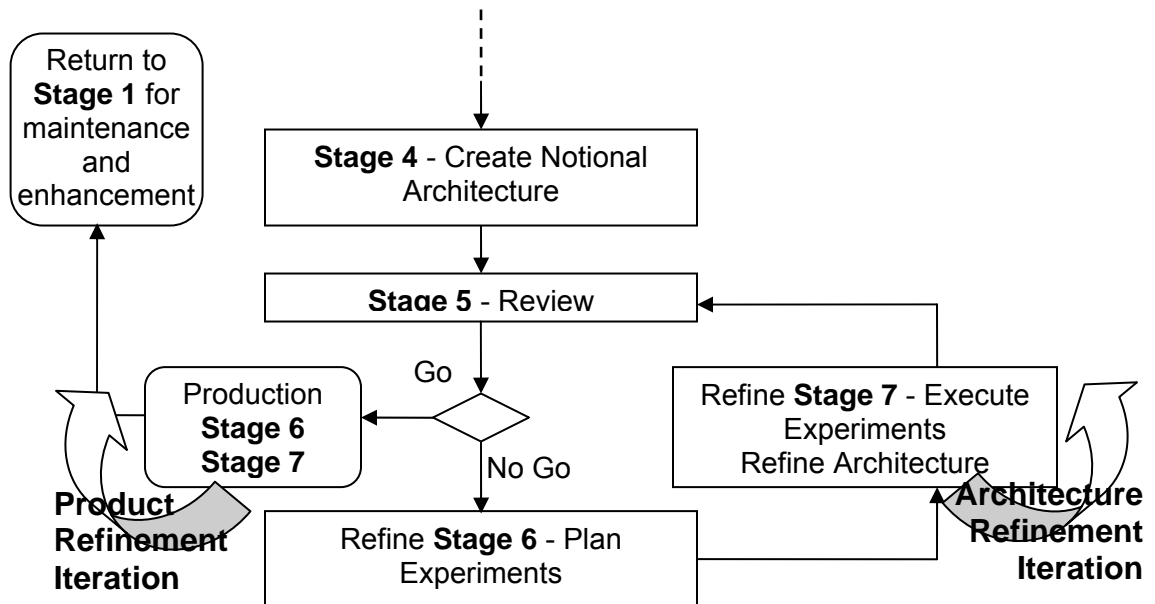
Return to **Stage 1** for maintenance and enhancement

**Stage 4** - Create Notional Architecture

**Stage 5** - Review

Go

Production
**Stage 6**
**Stage 7**

No Go

Refine **Stage 7** - Execute Experiments
Refine Architecture

**Product Refinement Iteration**

Refine **Stage 6** - Plan Experiments

**Architecture Refinement Iteration**